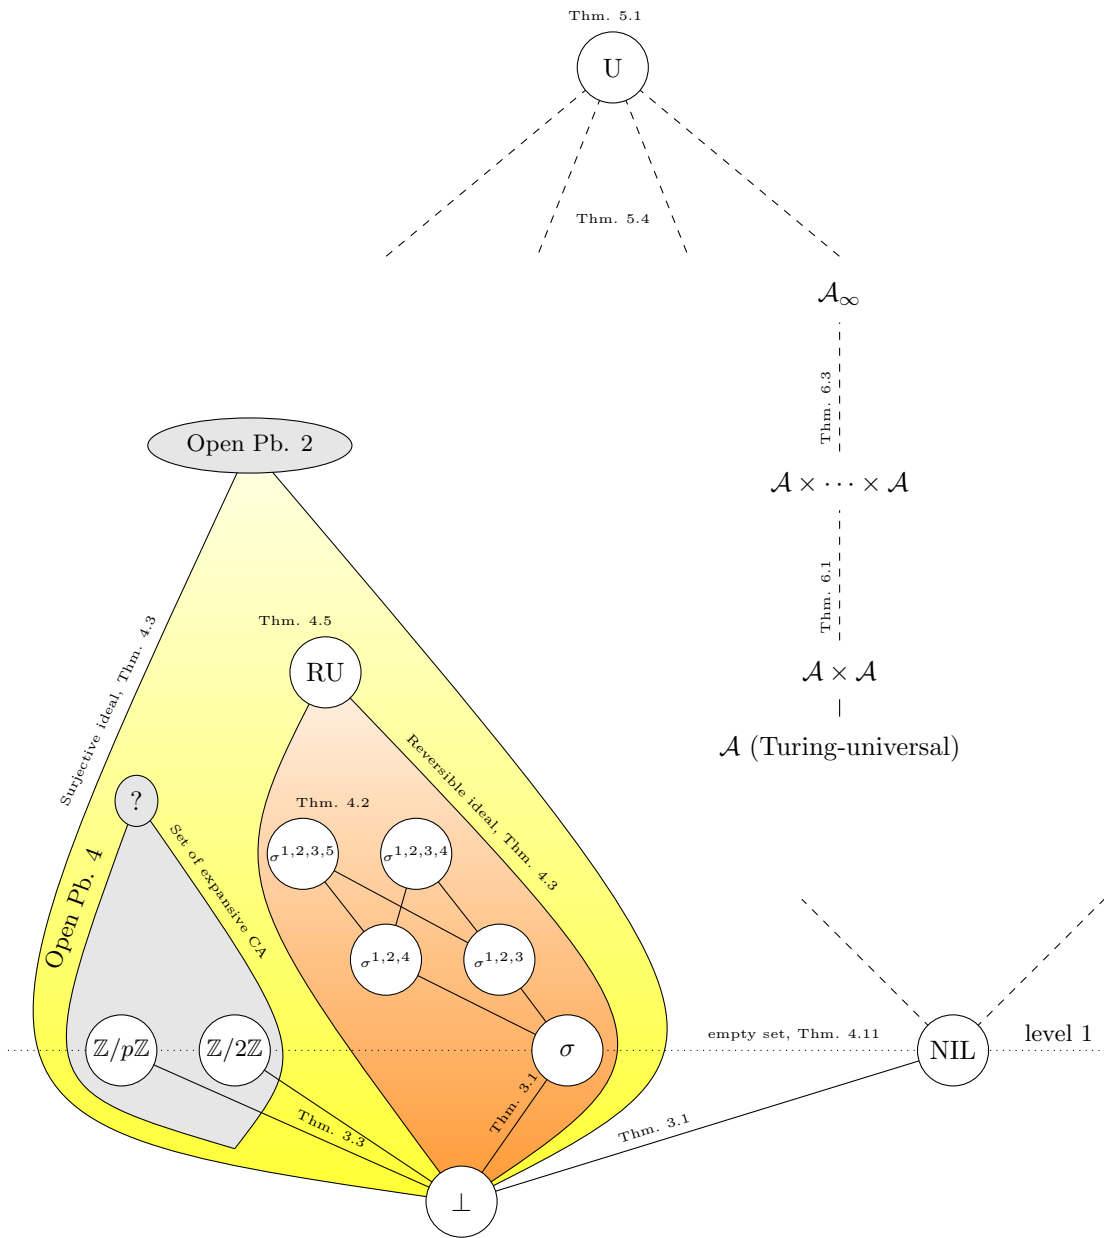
Thm. 5.1

U

Thm. 5.4

$\mathcal{A}_\infty$

Thm. 6.3

$\mathcal{A} \times \cdots \times \mathcal{A}$

Thm. 6.1

$\mathcal{A} \times \mathcal{A}$

$\mathcal{A}$ (Turing-universal)

Open Pb. 2

Surjective ideal, Thm. 4.3

Thm. 4.5

RU

Reversible ideal, Thm. 4.3

?

Set of expansive CA

Open Pb. 4

Thm. 4.2

$\sigma^{1,2,3,5}$

$\sigma^{1,2,3,4}$

$\sigma^{1,2,4}$

$\sigma^{1,2,3}$

$\sigma$

$\mathbb{Z}/p\mathbb{Z}$

$\mathbb{Z}/2\mathbb{Z}$

Thm. 3.3

Thm. 3.1

empty set, Thm. 4.11

NIL

level 1

Thm. 3.1

$\perp$